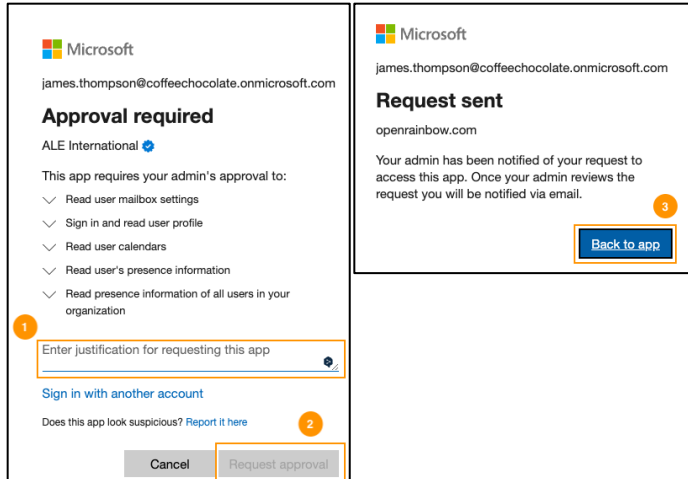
Microsoft

james.thompson@coffeechocolate.onmicrosoft.com

Approval required

ALE International

This app requires your admin's approval to:

Read user mailbox settings

Sign in and read user profile

Read user calendars

Read user's presence information

Read presence information of all users in your organization

1

Enter justification for requesting this app

Sign in with another account

Does this app look suspicious? Report it here

2

Cancel

Request approval

Microsoft

james.thompson@coffeechocolate.onmicrosoft.com

Request sent

openrainbow.com

Your admin has been notified of your request to access this app. Once your admin reviews the request you will be notified via email.

3

Back to app